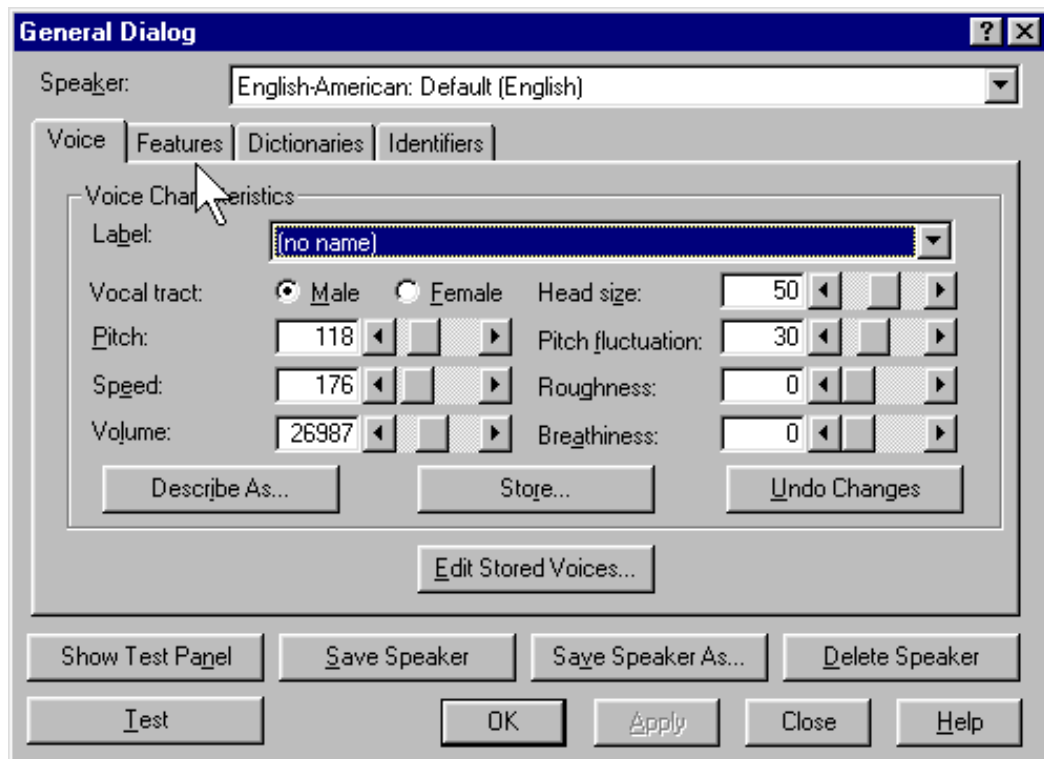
General Dialog
?
Speaker: English-American: Default (English)

Voice | Features | Dictionaries | Identifiers

Voice Char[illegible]eristics
Label: (no name)

Vocal tract: Male Female
Pitch: 118
Speed: 176
Volume: 26987

Head size: 50
Pitch fluctuation: 30
Roughness: 0
Breathiness: 0

Describe As... Store... Undo Changes

Edit Stored Voices...

Show Test Panel | Save Speaker | Save Speaker As... | Delete Speaker

Test | OK | Apply | Close | Help